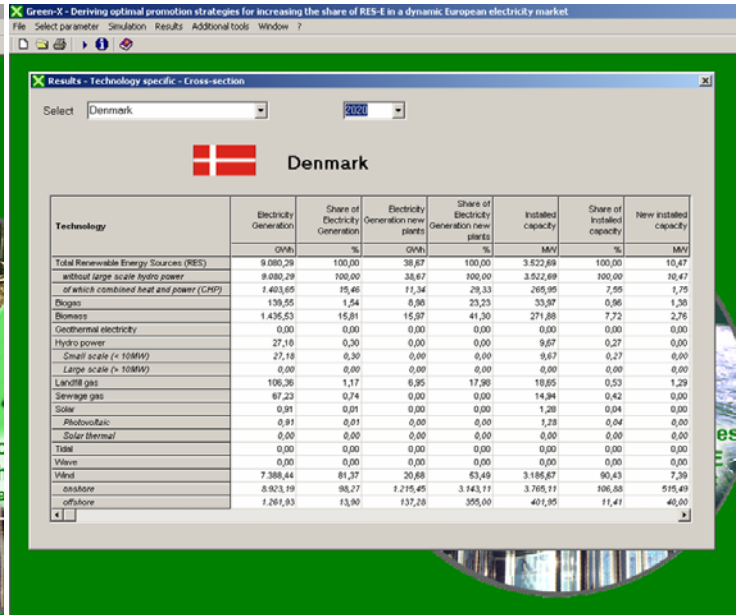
Green-X - Deriving optimal promotion strategies for increasing the share of RES-E in a dynamic European electricity market

File Select parameter Simulation Results Additional tools Window ?

Results - Technology specific - Cross-section

Select Denmark 2020

Denmark

| Technology | Electricity Generation | Share of Electricity Generation | Electricity Generation new plants | Share of Electricity Generation new plants | Installed capacity | Share of Installed capacity | New installed capacity |
|---|---|---|---|---|---|---|---|
| | GWh | % | GWh | % | MW | % | MW |
| Total Renewable Energy Sources (RES) | 9.080,29 | 100,00 | 38,67 | 100,00 | 3.522,69 | 100,00 | 10,47 |
| without large scale hydro power | 9.080,29 | 100,00 | 38,67 | 100,00 | 3.522,69 | 100,00 | 10,47 |
| of which combined heat and power (CHP) | 1.403,65 | 15,46 | 11,34 | 29,33 | 265,95 | 7,55 | 1,75 |
| Biogas | 139,55 | 1,54 | 8,98 | 23,23 | 33,97 | 0,96 | 1,38 |
| Biomass | 1.435,53 | 15,81 | 15,97 | 41,30 | 271,88 | 7,72 | 2,76 |
| Geothermal electricity | 0,00 | 0,00 | 0,00 | 0,00 | 0,00 | 0,00 | 0,00 |
| Hydro power | 27,18 | 0,30 | 0,00 | 0,00 | 9,67 | 0,27 | 0,00 |
| Small scale (< 10MW) | 27,18 | 0,30 | 0,00 | 0,00 | 9,67 | 0,27 | 0,00 |
| Large scale (> 10MW) | 0,00 | 0,00 | 0,00 | 0,00 | 0,00 | 0,00 | 0,00 |
| Landfill gas | 106,36 | 1,17 | 6,95 | 17,98 | 18,65 | 0,53 | 1,29 |
| Sewage gas | 67,23 | 0,74 | 0,00 | 0,00 | 14,94 | 0,42 | 0,00 |
| Solar | 0,91 | 0,01 | 0,00 | 0,00 | 1,28 | 0,04 | 0,00 |
| Photovoltaic | 0,91 | 0,01 | 0,00 | 0,00 | 1,28 | 0,04 | 0,00 |
| Solar thermal | 0,00 | 0,00 | 0,00 | 0,00 | 0,00 | 0,00 | 0,00 |
| Tidal | 0,00 | 0,00 | 0,00 | 0,00 | 0,00 | 0,00 | 0,00 |
| Wave | 0,00 | 0,00 | 0,00 | 0,00 | 0,00 | 0,00 | 0,00 |
| Wind | 7.388,44 | 81,37 | 20,68 | 53,49 | 3.185,67 | 90,43 | 7,39 |
| onshore | 8.923,19 | 98,27 | 1.215,45 | 3.143,11 | 3.765,11 | 106,88 | 515,49 |
| offshore | 1.261,93 | 13,90 | 137,28 | 355,00 | 401,95 | 11,41 | 40,00 |

es
E